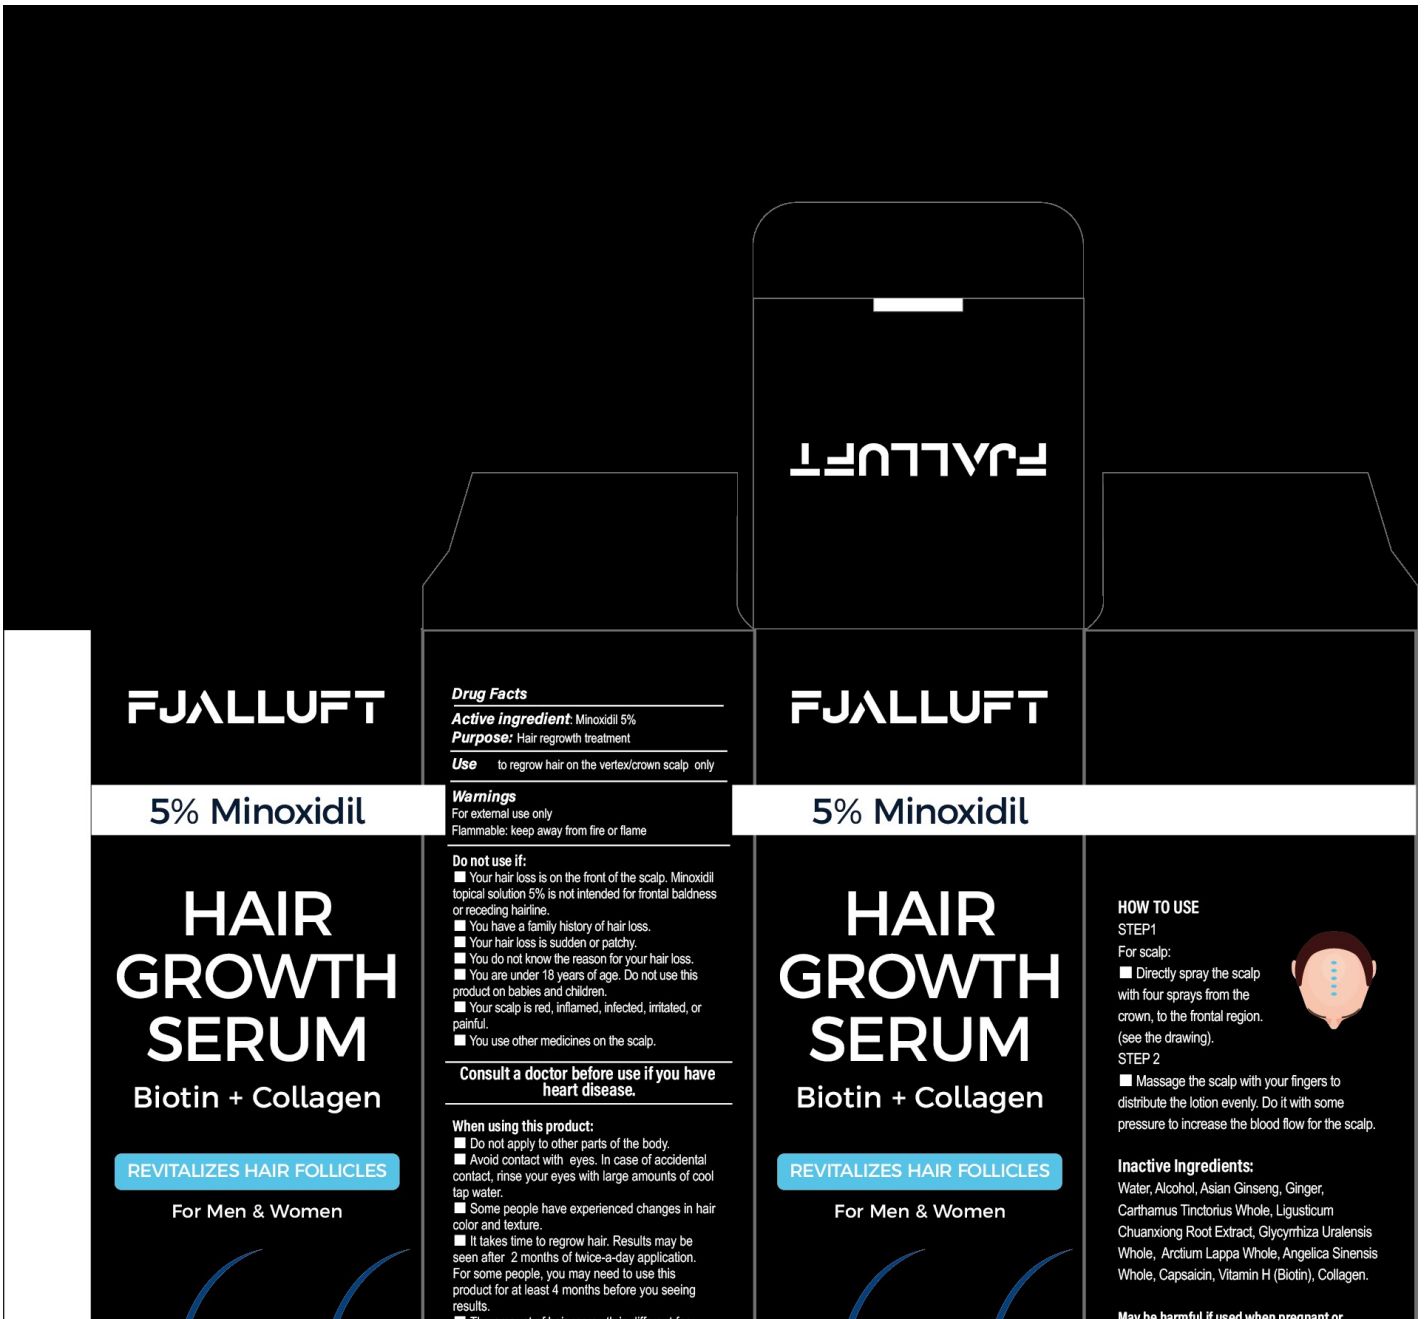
FJALLUFT

FJALLUFT

5% Minoxidil

HAIR GROWTH SERUM

Biotin + Collagen

REVITALIZES HAIR FOLLICLES

For Men & Women

Drug Facts

Active ingredient: Minoxidil 5%

Purpose: Hair regrowth treatment

Use to regrow hair on the vertex/crown scalp only

Warnings

For external use only

Flammable: keep away from fire or flame

Do not use if:

■ Your hair loss is on the front of the scalp. Minoxidil topical solution 5% is not intended for frontal baldness or receding hairline.

■ You have a family history of hair loss.

■ Your hair loss is sudden or patchy.

■ You do not know the reason for your hair loss.

■ You are under 18 years of age. Do not use this product on babies and children.

■ Your scalp is red, inflamed, infected, irritated, or painful.

■ You use other medicines on the scalp.

Consult a doctor before use if you have heart disease.

When using this product:

■ Do not apply to other parts of the body.

■ Avoid contact with eyes. In case of accidental contact, rinse your eyes with large amounts of cool tap water.

■ Some people have experienced changes in hair color and texture.

■ It takes time to regrow hair. Results may be seen after 2 months of twice-a-day application. For some people, you may need to use this product for at least 4 months before you seeing results.

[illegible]

FJALLUFT

5% Minoxidil

HAIR GROWTH SERUM

Biotin + Collagen

REVITALIZES HAIR FOLLICLES

For Men & Women

HOW TO USE

STEP1

For scalp:

■ Directly spray the scalp with four sprays from the crown, to the frontal region. (see the drawing).

STEP 2

■ Massage the scalp with your fingers to distribute the lotion evenly. Do it with some pressure to increase the blood flow for the scalp.

Inactive Ingredients:

Water, Alcohol, Asian Ginseng, Ginger, Carthamus Tinctorius Whole, Ligusticum Chuanxiong Root Extract, Glycyrrhiza Uralensis Whole, Arctium Lappa Whole, Angelica Sinensis Whole, Capsaicin, Vitamin H (Biotin), Collagen.

May be harmful if used when pregnant or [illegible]